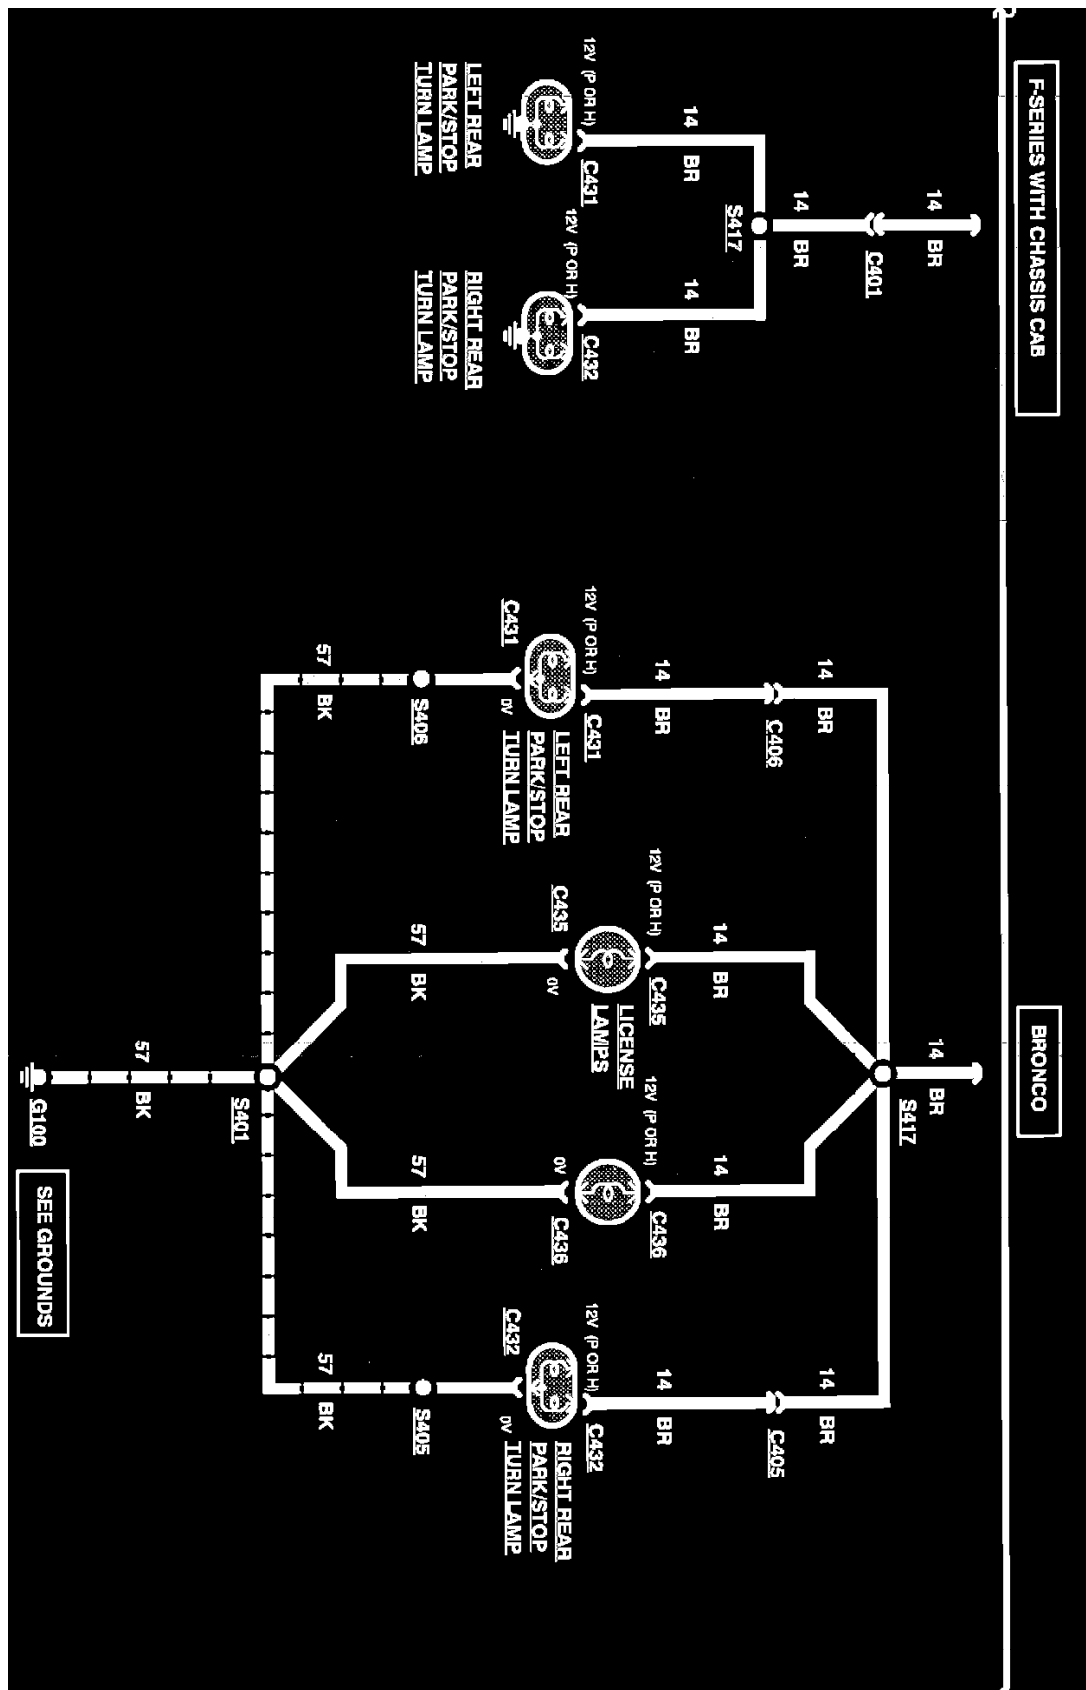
F-SERIES WITH CHASSIS CAB

14 BR
C401
14 BR
S417
14 BR
14 BR
12V (P OR H)
C431
12V (P OR H)
C432
LEFT REAR PARK/STOP TURN LAMP
RIGHT REAR PARK/STOP TURN LAMP

BRONCO

14 BR
S417
14 BR
C406
14 BR
12V (P OR H)
C431
C431
0V
LEFT REAR PARK/STOP TURN LAMP
57 BK
S406
14 BR
12V (P OR H)
C435
C435
0V
LICENSE LAMPS
57 BK
14 BR
12V (P OR H)
C436
0V
C436
57 BK
14 BR
C405
14 BR
12V (P OR H)
C432
C432
0V
RIGHT REAR PARK/STOP TURN LAMP
57 BK
S405
S401
57 BK
G100
SEE GROUNDS